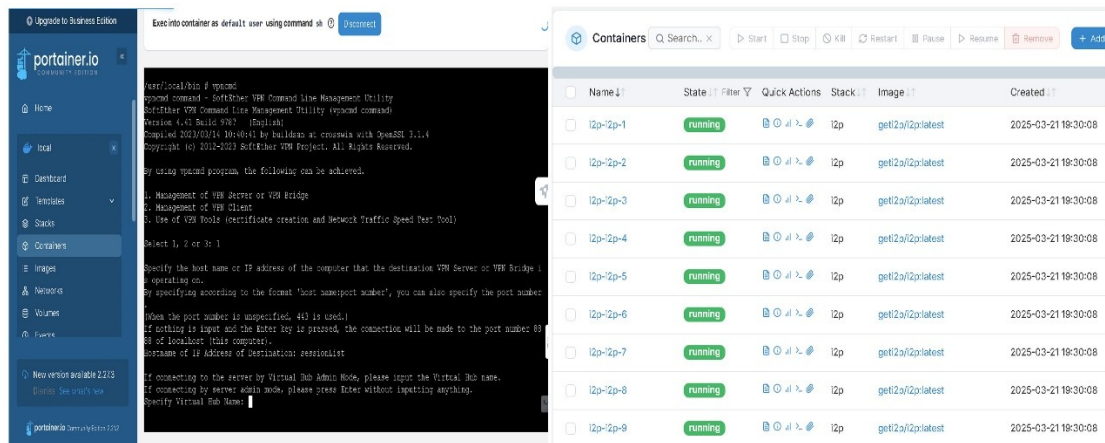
Upgrade to Business Edition

portainer.io
COMMUNITY EDITION

Home

local

Dashboard
Templates
Stacks
Containers
Images
Networks
Volumes
Events

New version available 2.27.3
Dismiss See what's new

portainer.io Community Edition 2.21.2

Exec into container as default user using command sh Disconnect

/usr/local/bin # vpncmd
vpncmd command - SoftEther VPN Command Line Management Utility
SoftEther VPN Command Line Management Utility (vpncmd command)
Version 4.41 Build 9787 (English)
Compiled 2023/03/14 10:40:41 by buildsan at crosswin with OpenSSL 3.1.4
Copyright (c) 2012-2023 SoftEther VPN Project. All Rights Reserved.

By using vpncmd program, the following can be achieved.

1. Management of VPN Server or VPN Bridge
2. Management of VPN Client
3. Use of VPN Tools (certificate creation and Network Traffic Speed Test Tool)

Select 1, 2 or 3: 1

Specify the host name or IP address of the computer that the destination VPN Server or VPN Bridge i s operating on.
By specifying according to the format 'host name:port number', you can also specify the port number .
(When the port number is unspecified, 443 is used.)
If nothing is input and the Enter key is pressed, the connection will be made to the port number 83 88 of localhost (this computer).
Hostname of IP Address of Destination: sessionlist

If connecting to the server by Virtual Hub Admin Mode, please input the Virtual Hub name.
If connecting by server admin mode, please press Enter without inputting anything.
Specify Virtual Hub Name:

Containers Search... Start Stop Kill Restart Pause Resume Remove + Add

| Name | State Filter | Quick Actions | Stack | Image | Created |
|---|---|---|---|---|---|
| i2p-i2p-1 | running | | i2p | geti2p/i2p:latest | 2025-03-21 19:30:08 |
| i2p-i2p-2 | running | | i2p | geti2p/i2p:latest | 2025-03-21 19:30:08 |
| i2p-i2p-3 | running | | i2p | geti2p/i2p:latest | 2025-03-21 19:30:08 |
| i2p-i2p-4 | running | | i2p | geti2p/i2p:latest | 2025-03-21 19:30:08 |
| i2p-i2p-5 | running | | i2p | geti2p/i2p:latest | 2025-03-21 19:30:08 |
| i2p-i2p-6 | running | | i2p | geti2p/i2p:latest | 2025-03-21 19:30:08 |
| i2p-i2p-7 | running | | i2p | geti2p/i2p:latest | 2025-03-21 19:30:08 |
| i2p-i2p-8 | running | | i2p | geti2p/i2p:latest | 2025-03-21 19:30:08 |
| i2p-i2p-9 | running | | i2p | geti2p/i2p:latest | 2025-03-21 19:30:08 |